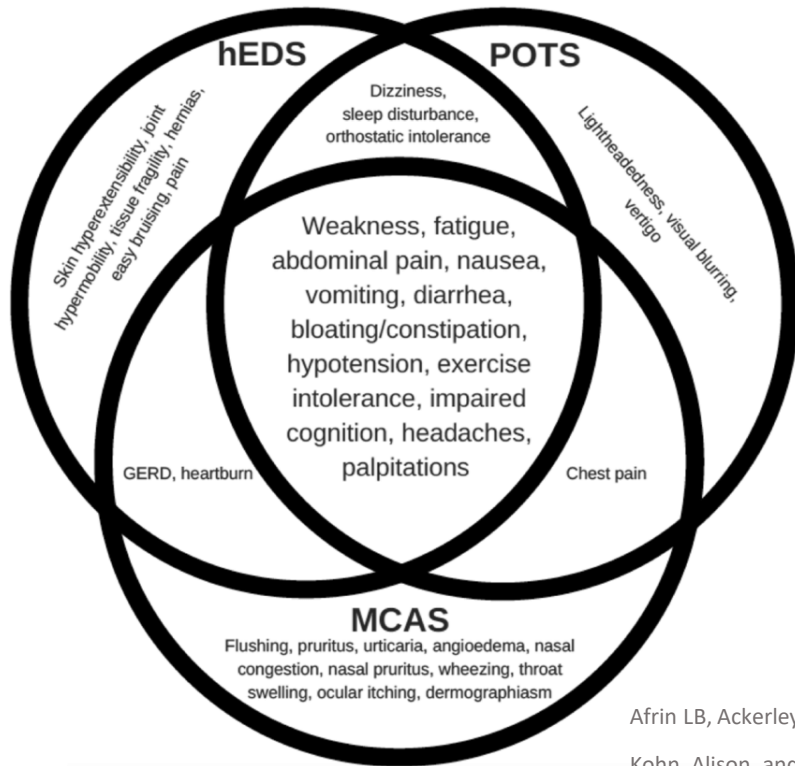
hEDS

POTS

Dizziness, sleep disturbance, orthostatic intolerance

Skin hyperextensibility, joint hypermobility, tissue fragility, hernias, easy bruising, pain

Lightheadedness, visual blurring, vertigo

Weakness, fatigue, abdominal pain, nausea, vomiting, diarrhea, bloating/constipation, hypotension, exercise intolerance, impaired cognition, headaches, palpitations

GERD, heartburn

Chest pain

MCAS

Flushing, pruritus, urticaria, angioedema, nasal congestion, nasal pruritus, wheezing, throat swelling, ocular itching, dermographiasm

Afrin LB, Ackerley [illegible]

Kohn, Alison, and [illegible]